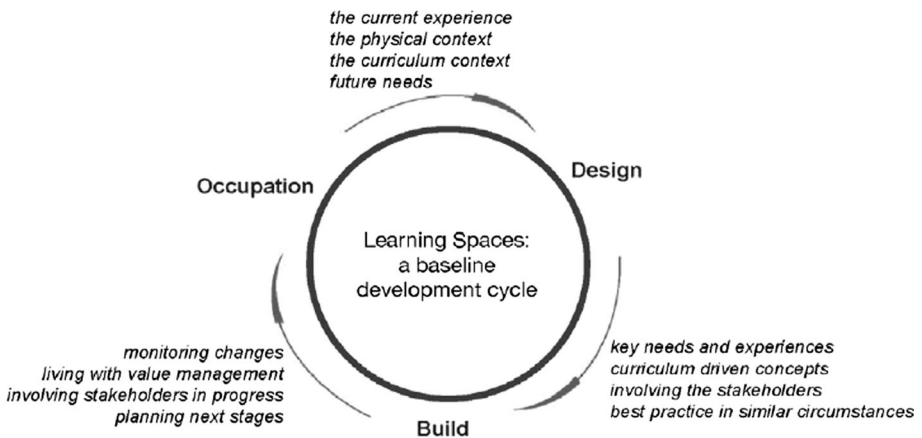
the current experience
the physical context
the curriculum context
future needs

Occupation

Design

Learning Spaces:
a baseline
development cycle

monitoring changes
living with value management
involving stakeholders in progress
planning next stages

key needs and experiences
curriculum driven concepts
involving the stakeholders
best practice in similar circumstances

Build